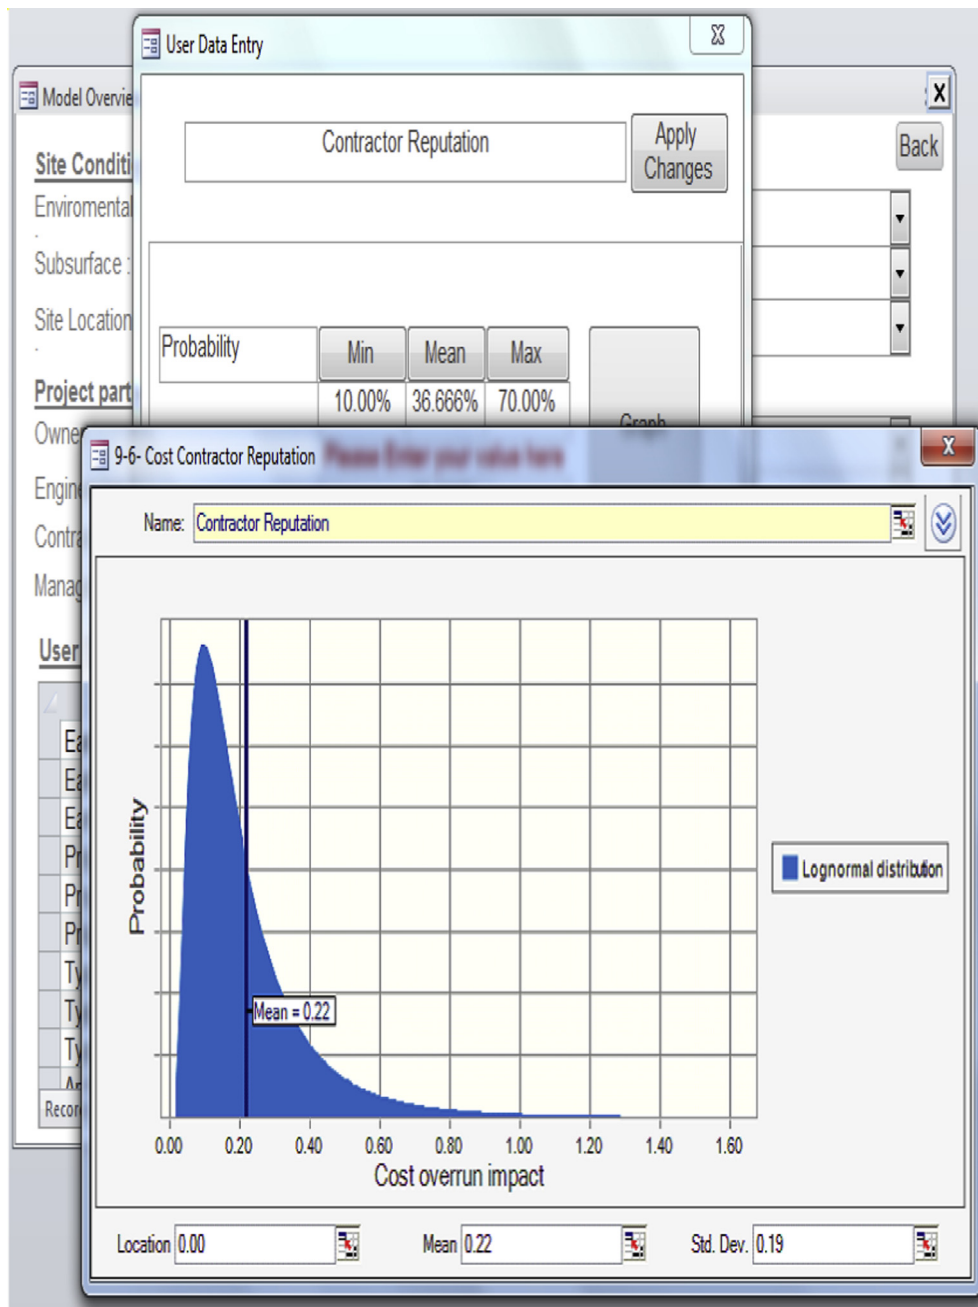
Model Overvie

X

Back

Site Conditi

Enviromenta

Subsurface :

Site Location

Project part

Owne

Engin

Contr

Manag

User

Ea

Ea

Ea

Pr

Pr

Pr

Ty

Ty

Ty

Ar

Recor

User Data Entry

Contractor Reputation

Apply Changes

| Probability | Min | Mean | Max |
|---|---|---|---|
| | 10.00% | 36.666% | 70.00% |

Graph

9-6- Cost Contractor Reputation Please Enter your value here

X

Name: Contractor Reputation

Probability

Mean = 0.22

0.00 0.20 0.40 0.60 0.80 1.00 1.20 1.40 1.60

Cost overrun impact

Lognormal distribution

Location 0.00

Mean 0.22

Std. Dev. 0.19